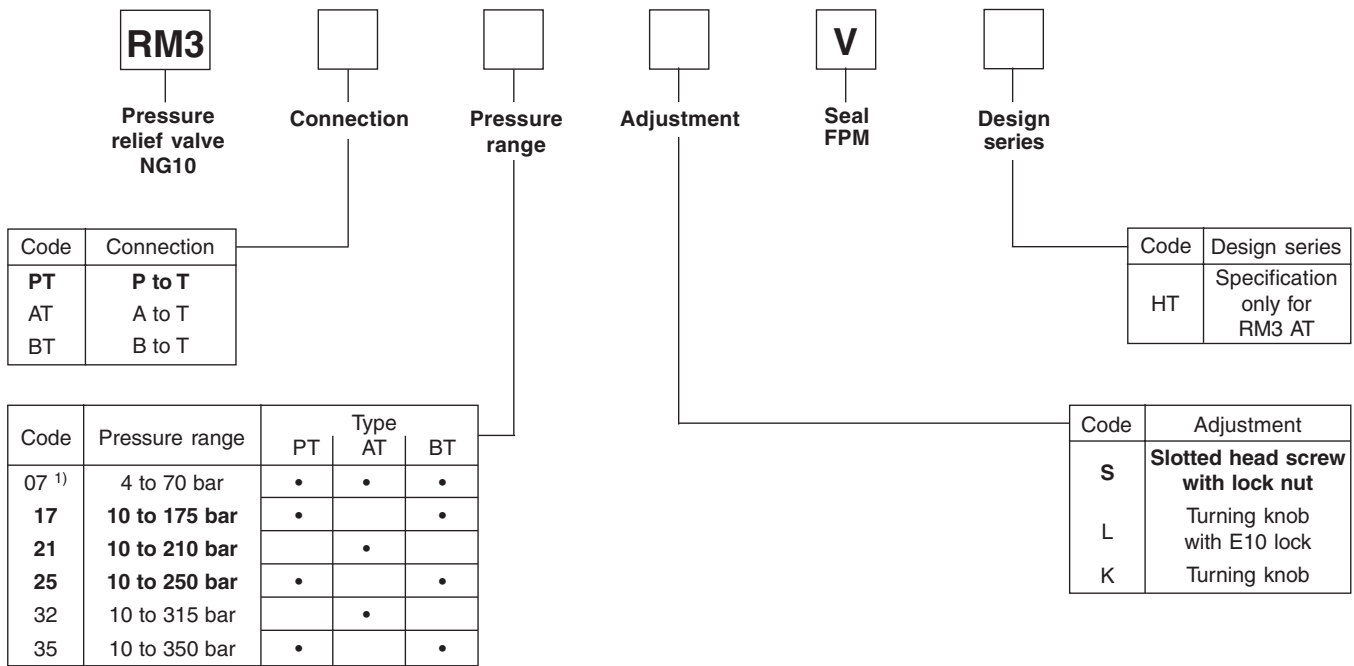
RM3

Pressure relief valve NG10

Connection

Pressure range

Adjustment

V

Seal FPM

Design series

| Code | Connection |
|---|---|
| **PT** | **P to T** |
| AT | A to T |
| BT | B to T |

| Code | Design series |
|---|---|
| HT | Specification only for RM3 AT |

| Code | Pressure range | Type PT | Type AT | Type BT |
|---|---|---|---|---|
| 07 $^{1)}$ | 4 to 70 bar | • | • | • |
| **17** | **10 to 175 bar** | • | | • |
| **21** | **10 to 210 bar** | | • | |
| **25** | **10 to 250 bar** | • | | • |
| 32 | 10 to 315 bar | | • | |
| 35 | 10 to 350 bar | • | | • |

| Code | Adjustment |
|---|---|
| **S** | **Slotted head screw with lock nut** |
| L | Turning knob with E10 lock |
| K | Turning knob |